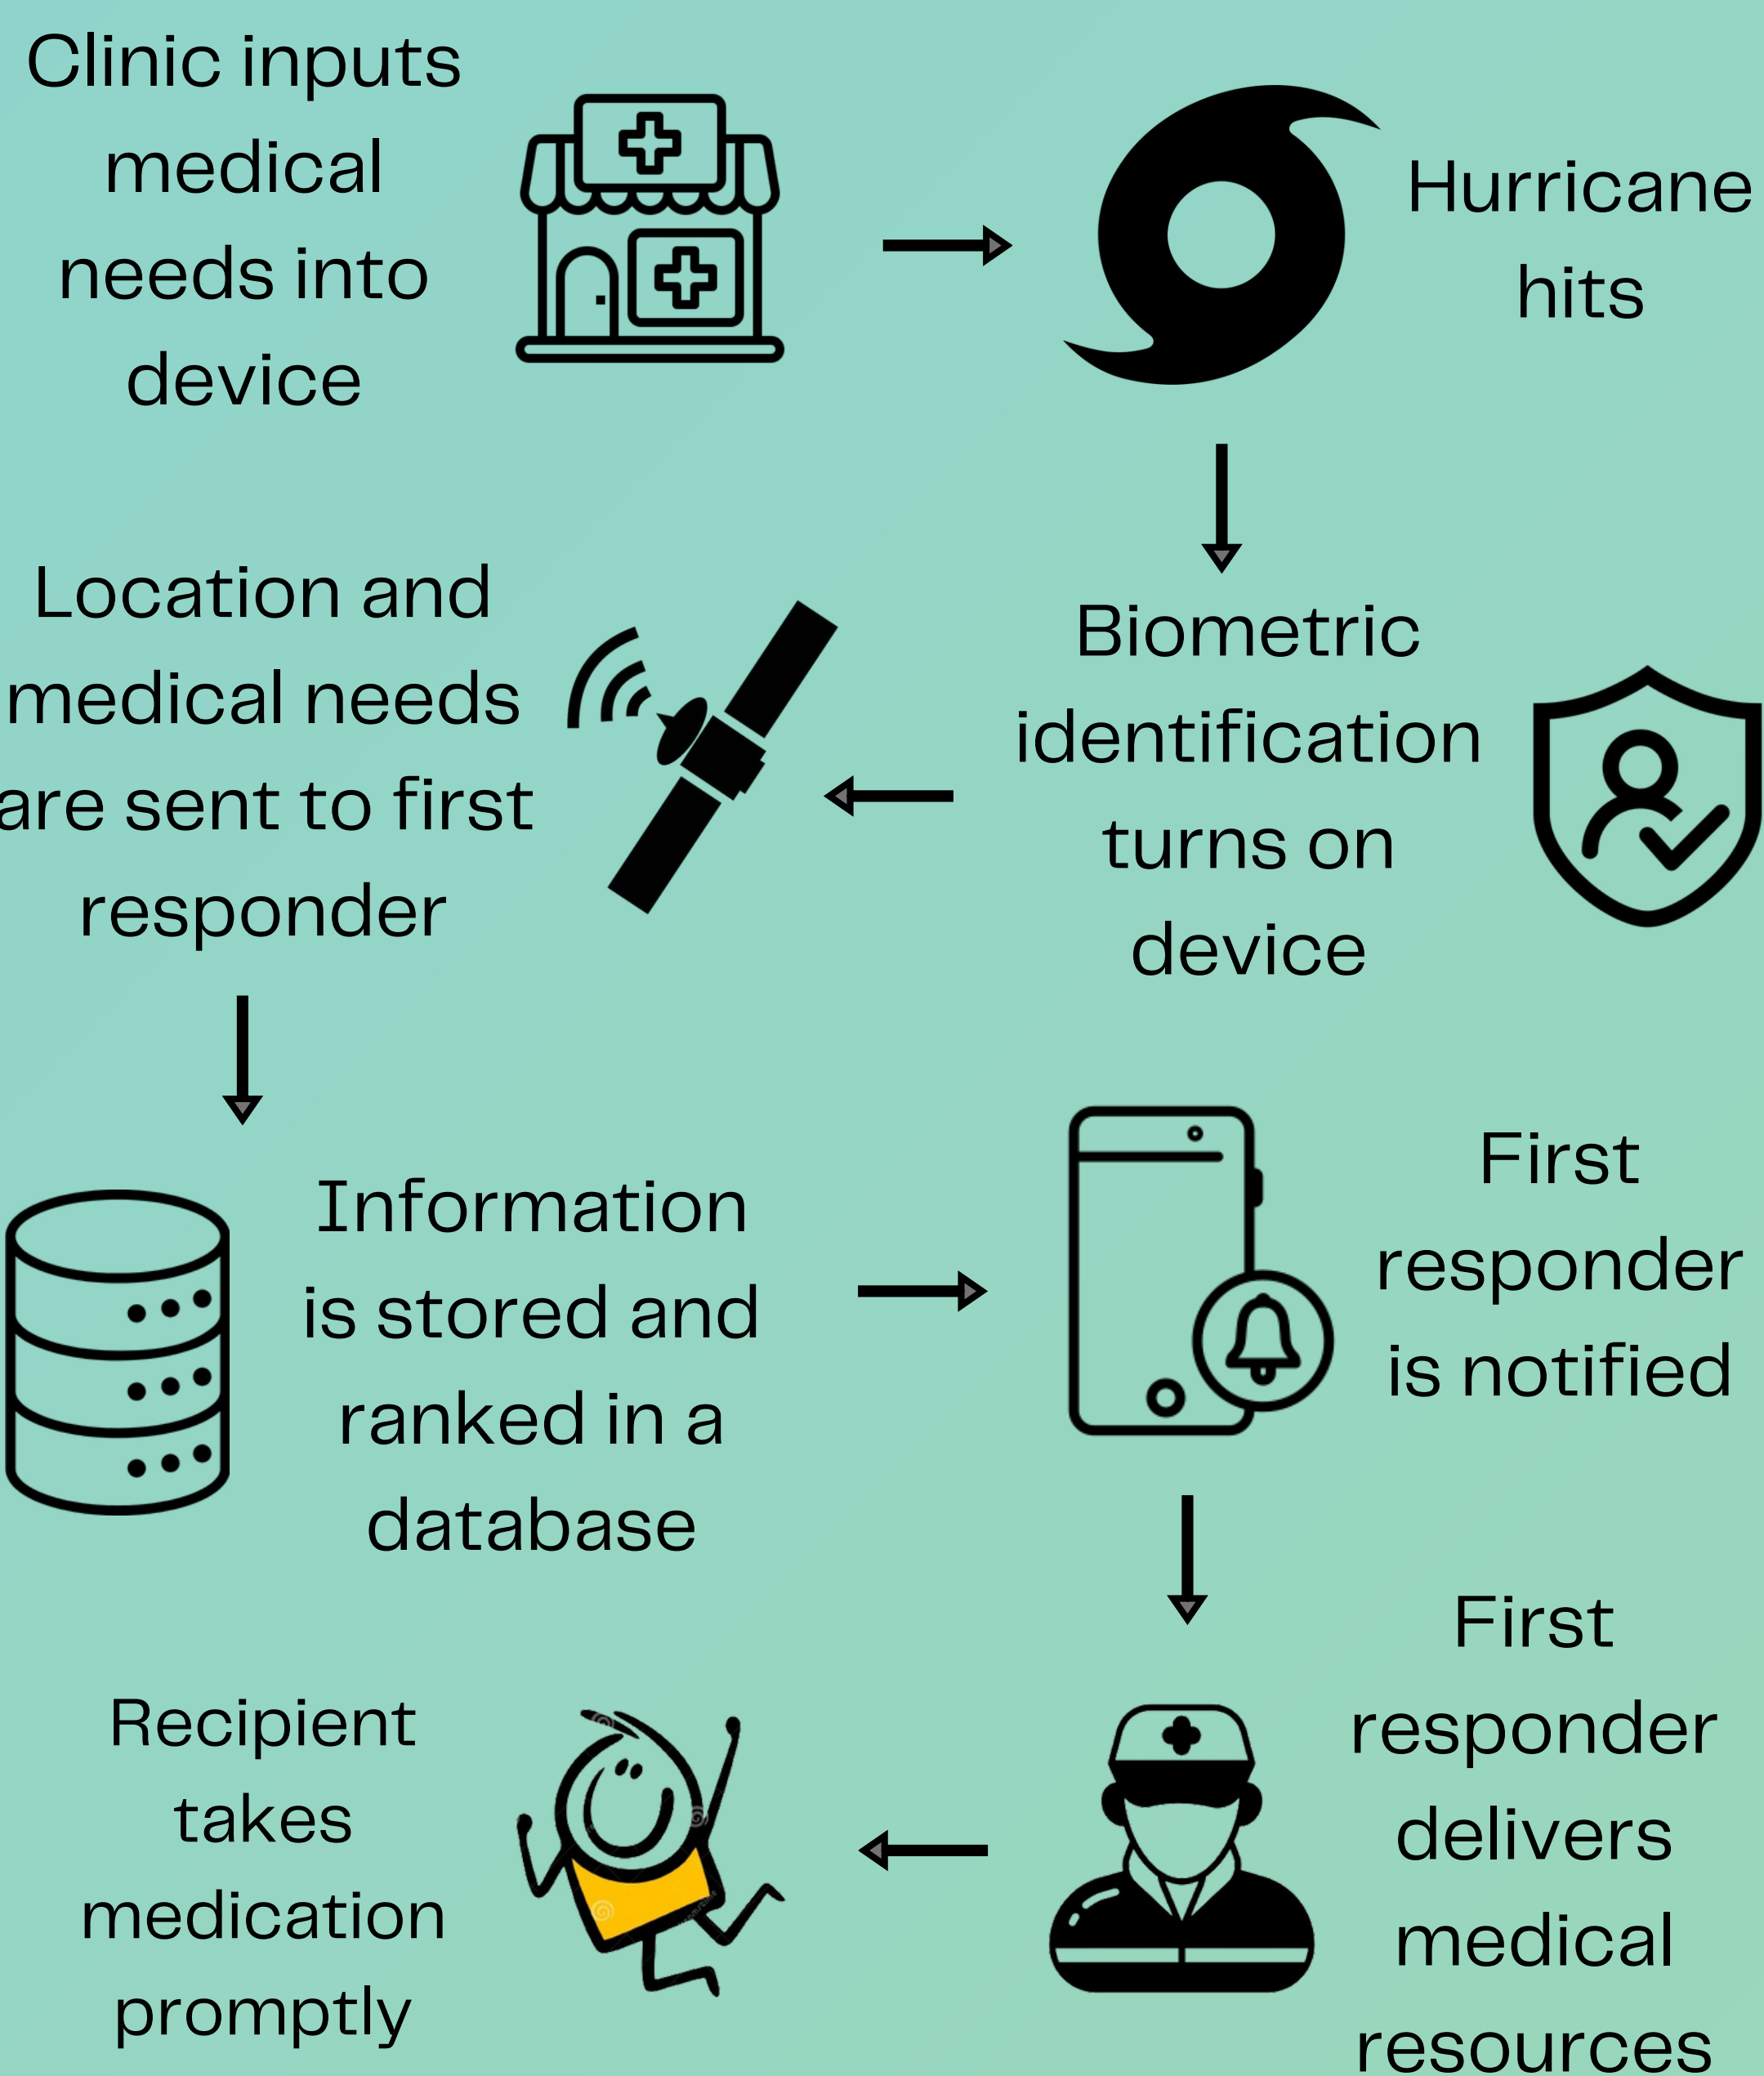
Clinic inputs medical needs into device

Hurricane hits

Biometric identification turns on device

Location and medical needs are sent to first responder

Information is stored and ranked in a database

First responder is notified

First responder delivers medical resources

Recipient takes medication promptly